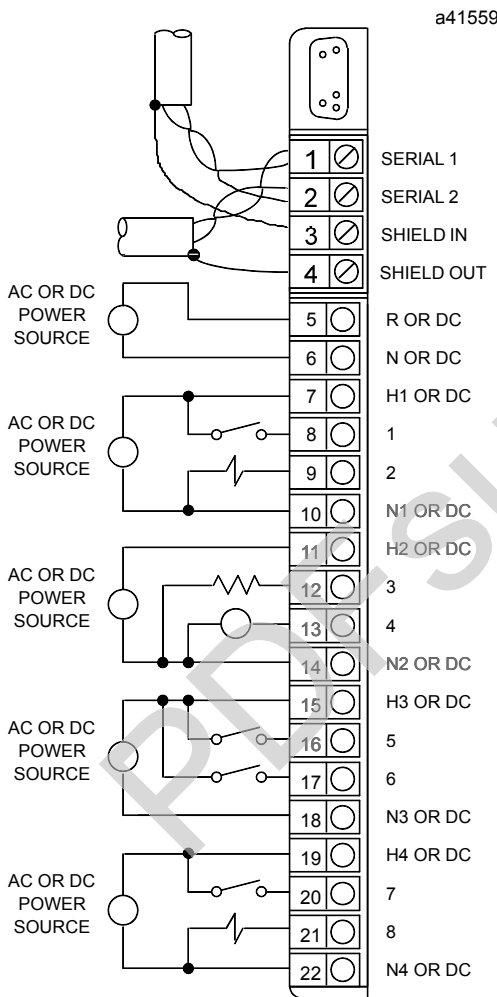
a41559

1 SERIAL 1
2 SERIAL 2
3 SHIELD IN
4 SHIELD OUT

AC OR DC POWER SOURCE
5 R OR DC
6 N OR DC

AC OR DC POWER SOURCE
7 H1 OR DC
8 1
9 2
10 N1 OR DC

AC OR DC POWER SOURCE
11 H2 OR DC
12 3
13 4
14 N2 OR DC

AC OR DC POWER SOURCE
15 H3 OR DC
16 5
17 6
18 N3 OR DC

AC OR DC POWER SOURCE
19 H4 OR DC
20 7
21 8
22 N4 OR DC

PDFsi